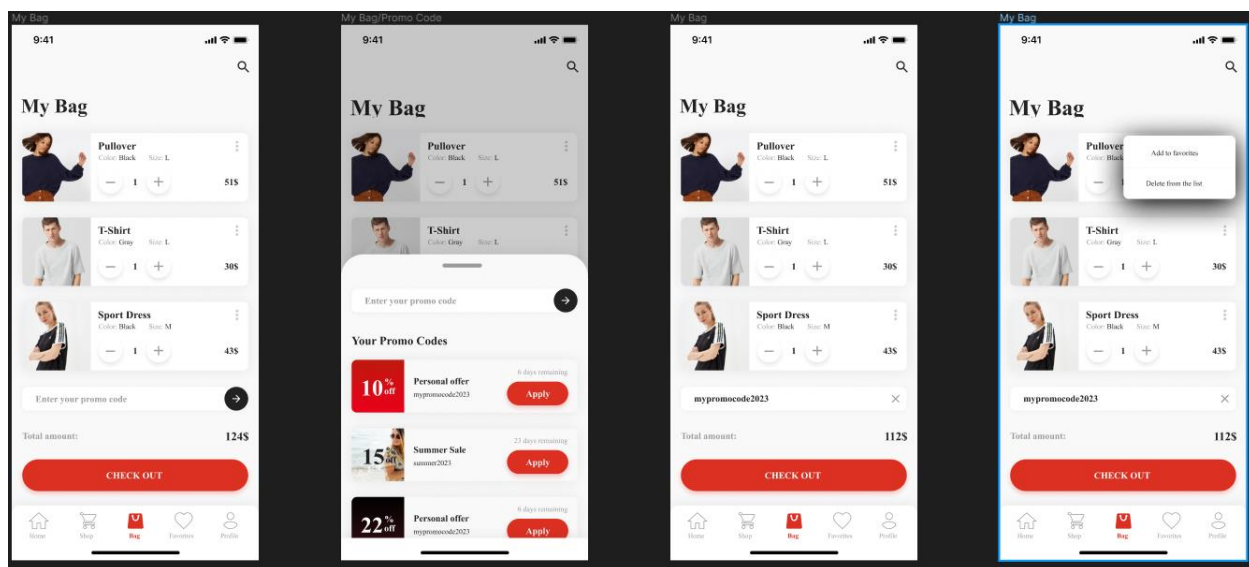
My Bag

9:41

My Bag

Pullover
Color: Black Size: L
1
51$

T-Shirt
Color: Gray Size: L
1
30$

Sport Dress
Color: Black Size: M
1
43$

Enter your promo code

Total amount:
124$

CHECK OUT

Home Shop Bag Favorites Profile

My Bag/Promo Code

9:41

My Bag

Pullover
Color: Black Size: L
1
51$

T-Shirt
Color: Gray Size: L

Enter your promo code

Your Promo Codes

10% off
Personal offer
mypromocode2023
6 days remaining
Apply

15%
Summer Sale
summer2023
23 days remaining
Apply

22% off
Personal offer
mypromocode2023
6 days remaining
Apply

My Bag

9:41

My Bag

Pullover
Color: Black Size: L
1
51$

T-Shirt
Color: Gray Size: L
1
30$

Sport Dress
Color: Black Size: M
1
43$

mypromocode2023

Total amount:
112$

CHECK OUT

Home Shop Bag Favorites Profile

My Bag

9:41

My Bag

Pullover
Color: Black
1

Add to favorites
Delete from the list

T-Shirt
Color: Gray Size: L
1
30$

Sport Dress
Color: Black Size: M
1
43$

mypromocode2023

Total amount:
112$

CHECK OUT

Home Shop Bag Favorites Profile